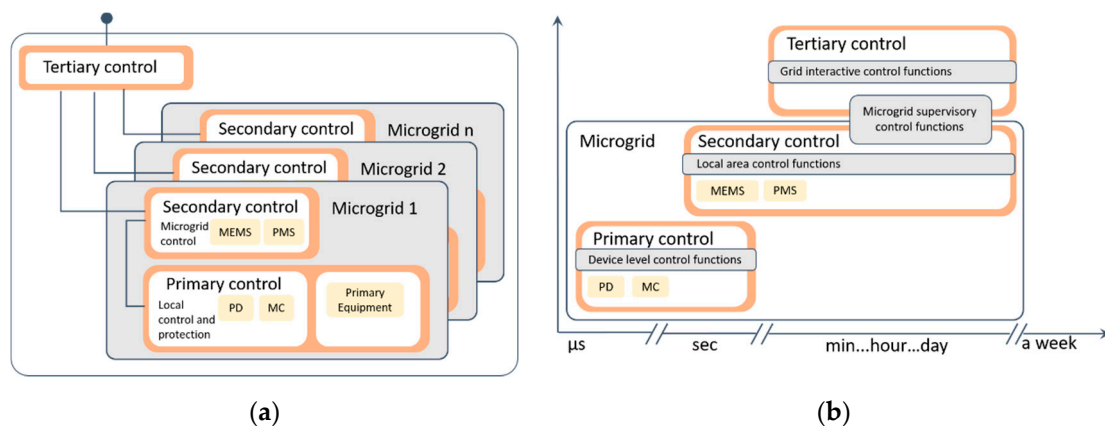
Tertiary control

Secondary control
Microgrid n

Secondary control
Microgrid 2

Secondary control
Microgrid 1
Microgrid control
MEMS
PMS

Primary control
Local control and protection
PD
MC
Primary Equipment

(a)

Tertiary control
Grid interactive control functions

Microgrid supervisory control functions

Microgrid

Secondary control
Local area control functions
MEMS
PMS

Primary control
Device level control functions
PD
MC

µs
sec
min...hour...day
a week

(b)